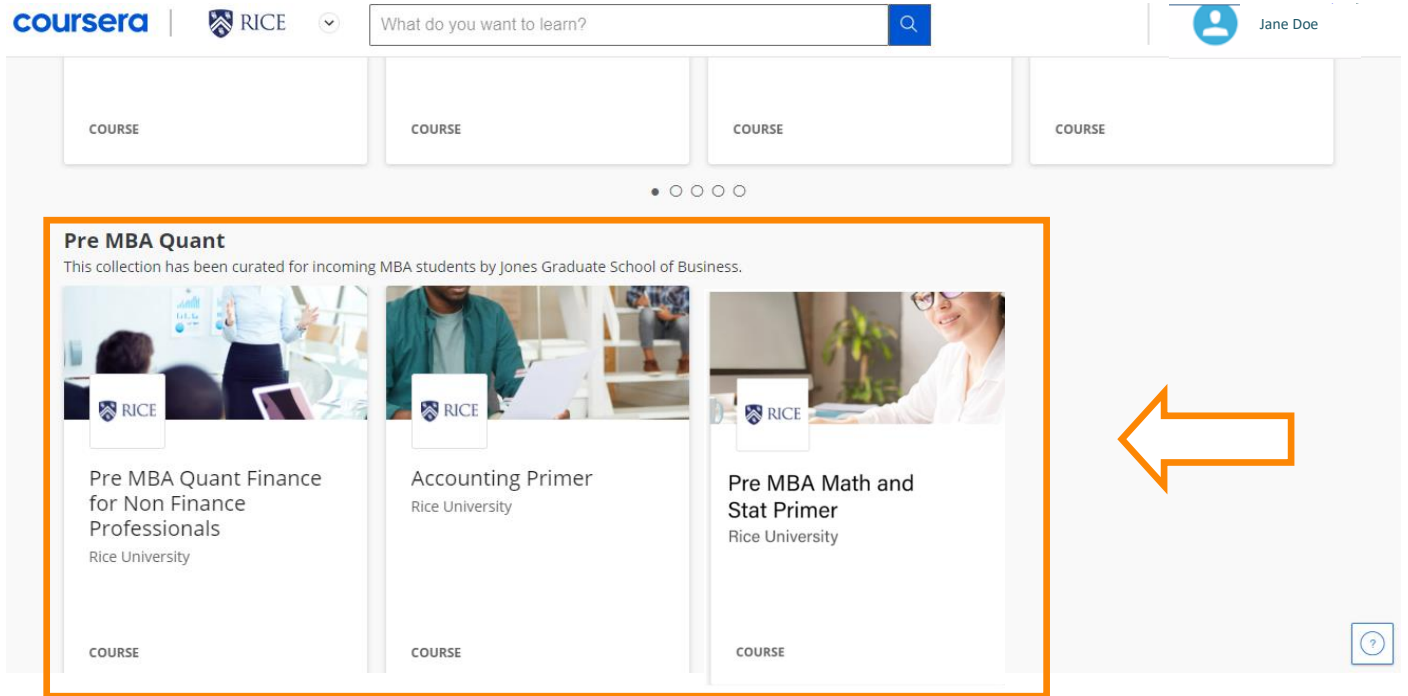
coursera | RICE

What do you want to learn?

Jane Doe

COURSE

COURSE

COURSE

COURSE

Pre MBA Quant

This collection has been curated for incoming MBA students by Jones Graduate School of Business.

RICE

Pre MBA Quant Finance for Non Finance Professionals

Rice University

COURSE

RICE

Accounting Primer

Rice University

COURSE

RICE

Pre MBA Math and Stat Primer

Rice University

COURSE

?